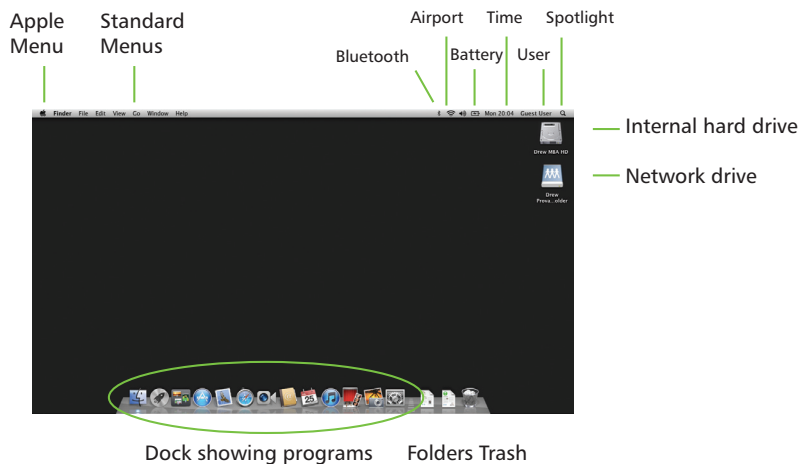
Apple Menu

Standard Menus

Bluetooth

Airport

Battery

Time

User

Spotlight

Finder File Edit View Go Window Help

Mon 20:04 Guest User

Internal hard drive

Drew MBA HD

Network drive

Drew Prева...older

Dock showing programs

Folders Trash